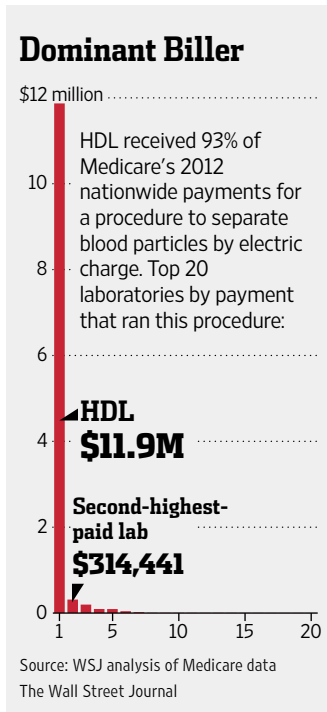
Dominant Biller

$12 million

HDL received 93% of Medicare's 2012 nationwide payments for a procedure to separate blood particles by electric charge. Top 20 laboratories by payment that ran this procedure:

10
8
6
4
2
0

HDL
$11.9M

Second-highest-paid lab
$314,441

1
5
10
15
20

Source: WSJ analysis of Medicare data
The Wall Street Journal